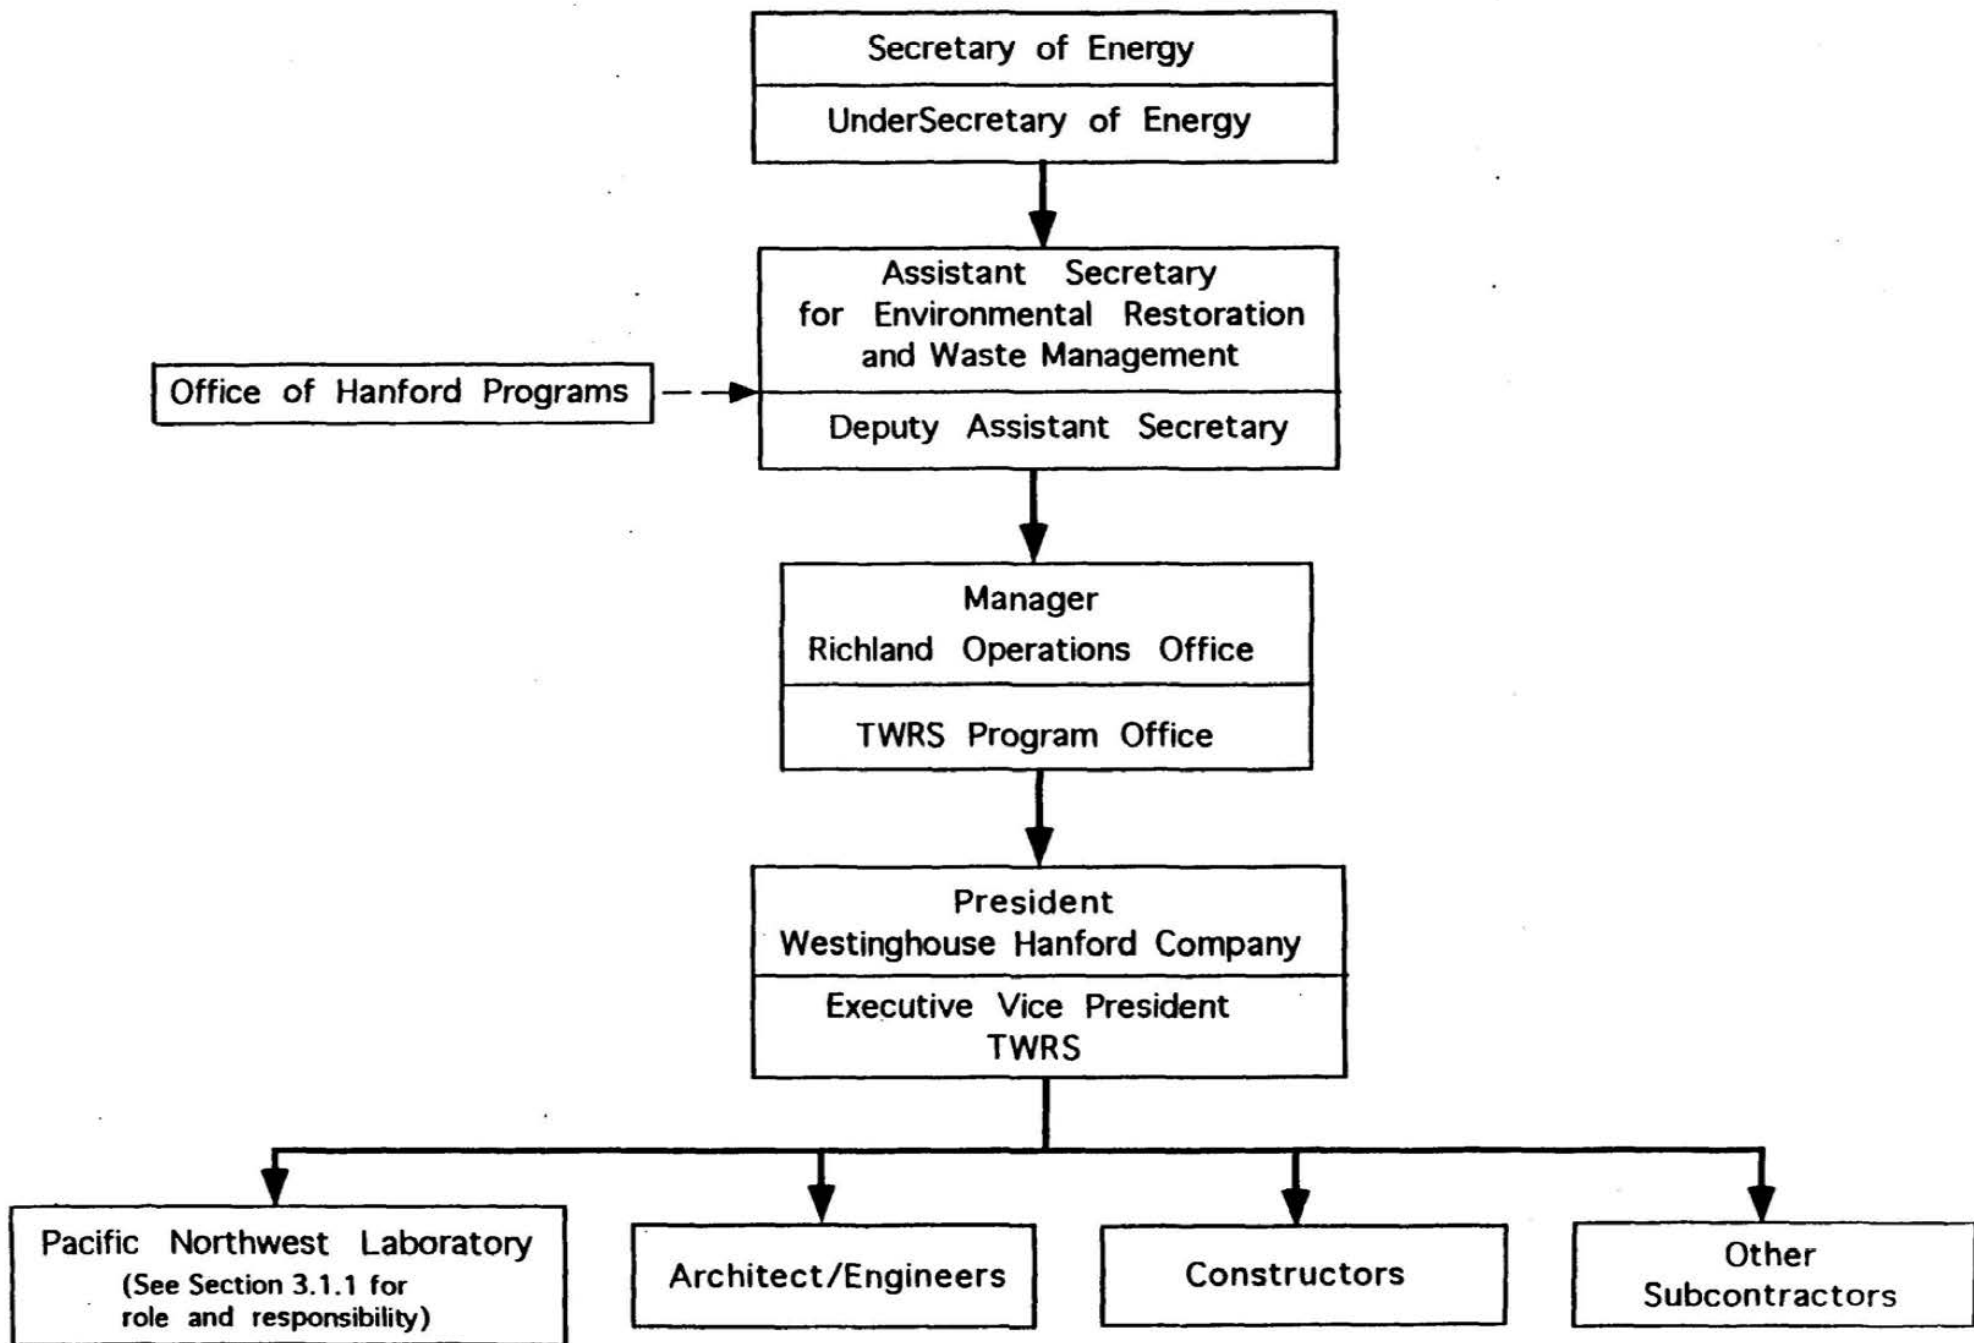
Secretary of Energy

UnderSecretary of Energy

Assistant Secretary for Environmental Restoration and Waste Management

Deputy Assistant Secretary

Office of Hanford Programs

Manager
Richland Operations Office

TWRS Program Office

President
Westinghouse Hanford Company

Executive Vice President
TWRS

Pacific Northwest Laboratory
(See Section 3.1.1 for role and responsibility)

Architect/Engineers

Constructors

Other Subcontractors